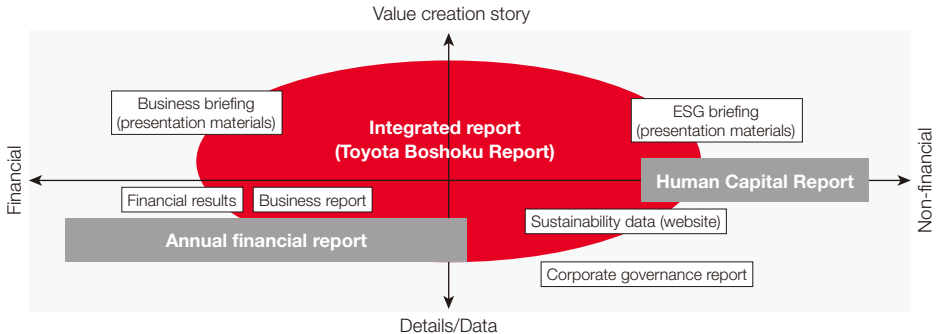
Value creation story

Financial

Non-financial

Details/Data

Business briefing (presentation materials)

Integrated report (Toyota Boshoku Report)

ESG briefing (presentation materials)

Human Capital Report

Financial results

Business report

Annual financial report

Sustainability data (website)

Corporate governance report